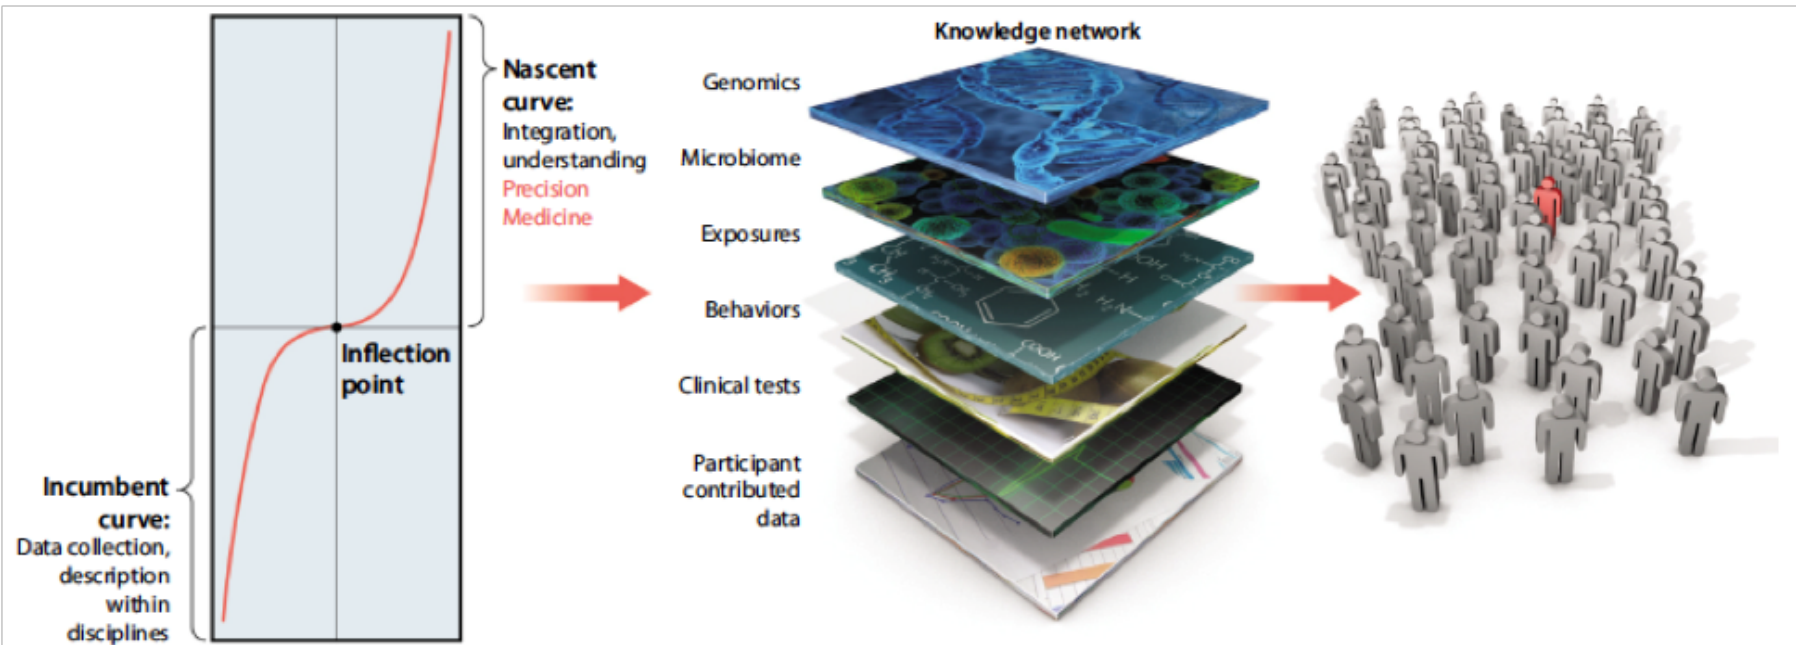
Nascent curve:
Integration, understanding
Precision Medicine

Inflection point

Incumbent curve:
Data collection, description within disciplines

Knowledge network

Genomics

Microbiome

Exposures

Behaviors

Clinical tests

Participant contributed data